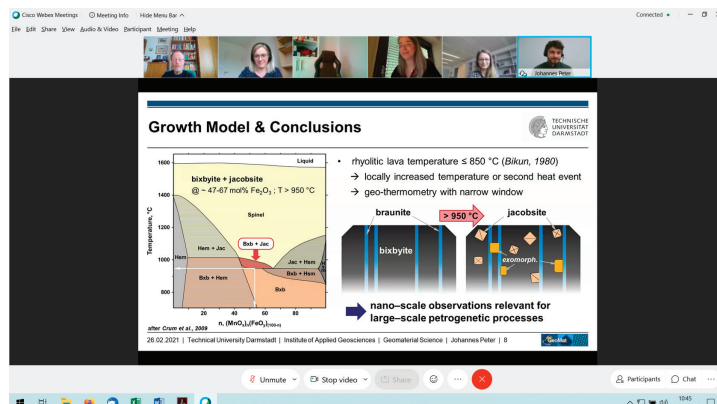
Cisco Webex Meetings | Meeting Info | Hide Menu Bar ^

Connected •

File Edit Share View Audio & Video Participant Meeting Help

Johannes Peter

Growth Model & Conclusions

TECHNISCHE UNIVERSITÄT DARMSTADT

Liquid

bixbyite + jacobsite
@ ~ 47-67 mol% $Fe_2O_3$ ; T > 950 °C

Spinel

Hem + Jac

Bxb + Jac

Jac + Hem

Hem

Bxb + Hem

Bxb + Hem

Bxb

1600
1400
1200
1000
800

Temperature, °C

20 40 60 80

n, $(MnO_x)/(FeO_x)_{(100-n)}$

after Crum et al., 2009

• rhyolitic lava temperature ≤ 850 °C (Bikun, 1980)
→ locally increased temperature or second heat event
→ geo-thermometry with narrow window

braunite

> 950 °C

jacobsite

bixbyite

exomorph.

nano-scale observations relevant for large-scale petrogenetic processes

26.02.2021 | Technical University Darmstadt | Institute of Applied Geosciences | Geomaterial Science | Johannes Peter | 8

GeoMat

Unmute | Stop video | Share | Participants | Chat

10:45